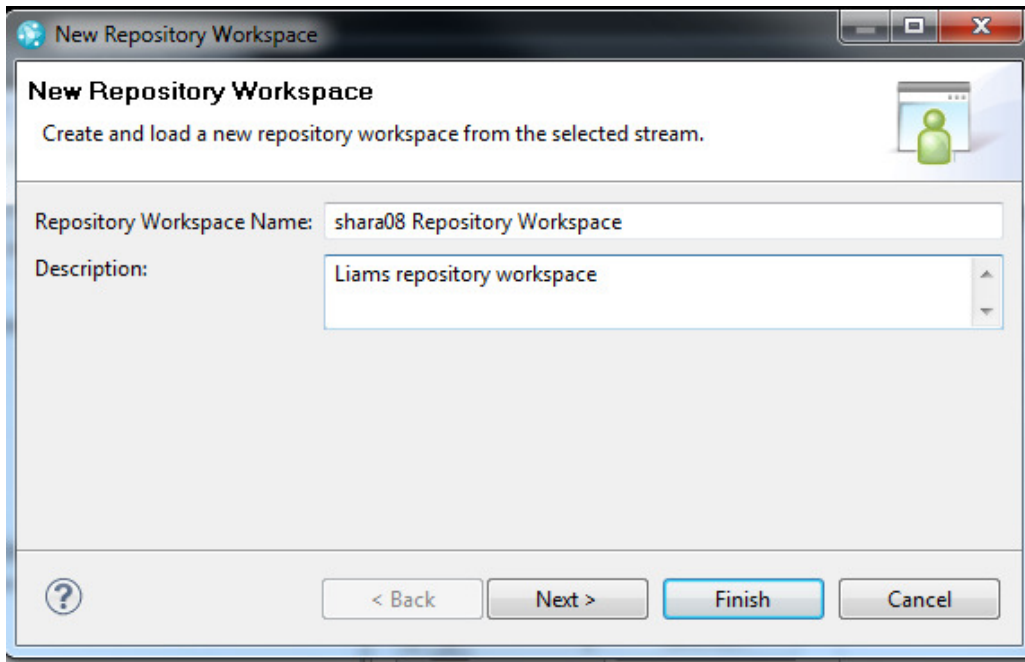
New Repository Workspace

New Repository Workspace

Create and load a new repository workspace from the selected stream.

Repository Workspace Name: shara08 Repository Workspace

Description: Liams repository workspace

?

< Back

Next >

Finish

Cancel